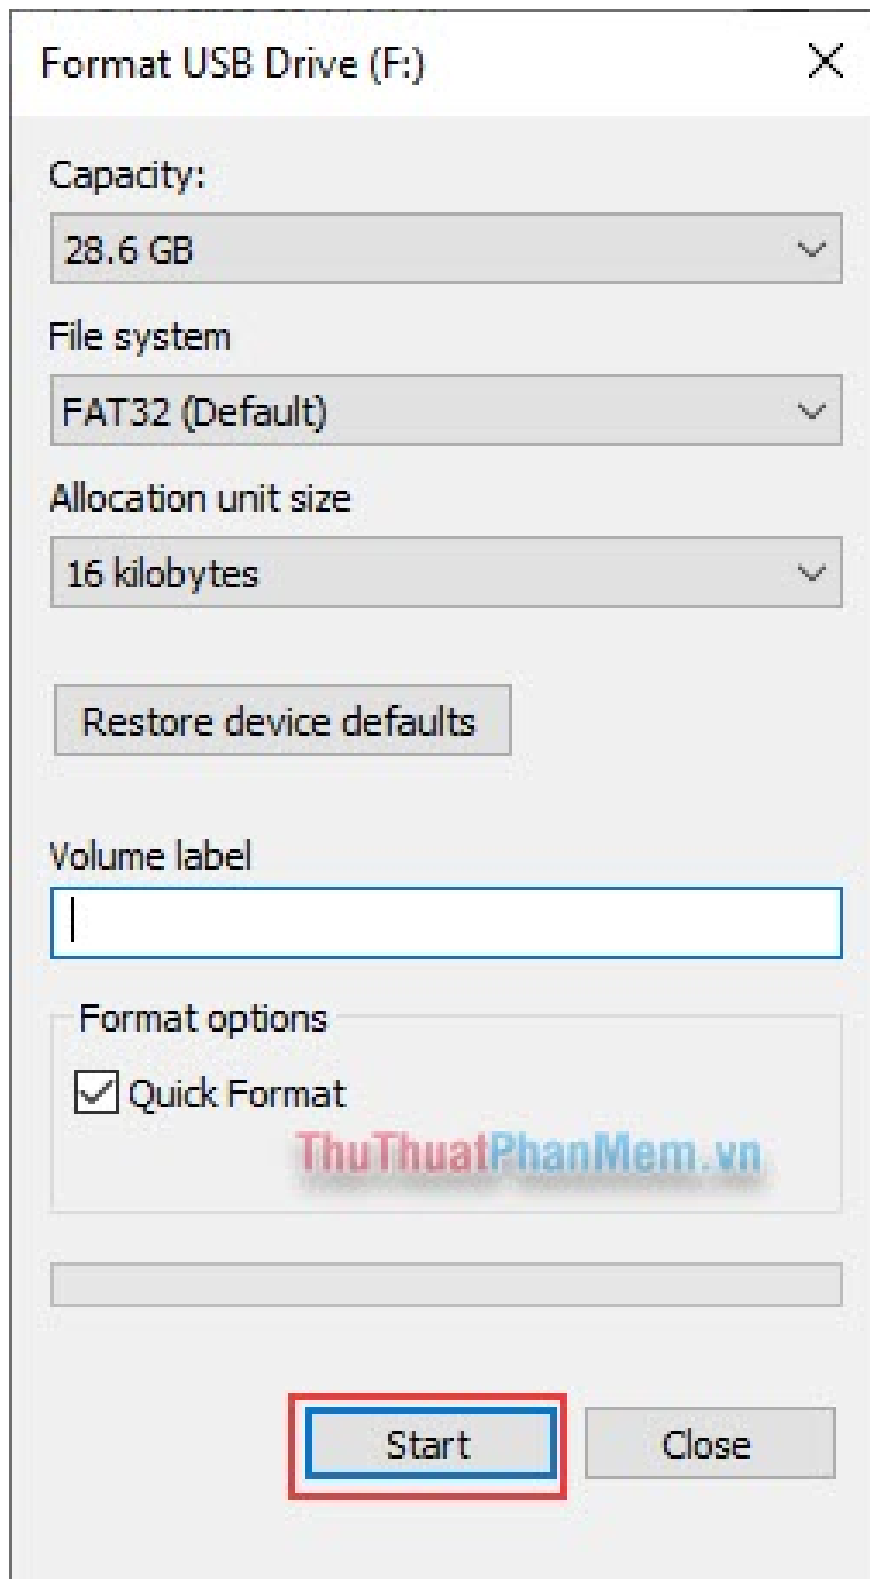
Format USB Drive (F:)

Capacity:

28.6 GB

File system

FAT32 (Default)

Allocation unit size

16 kilobytes

Restore device defaults

Volume label

Format options

Quick Format

ThuThuatPhanMem.vn

Start

Close